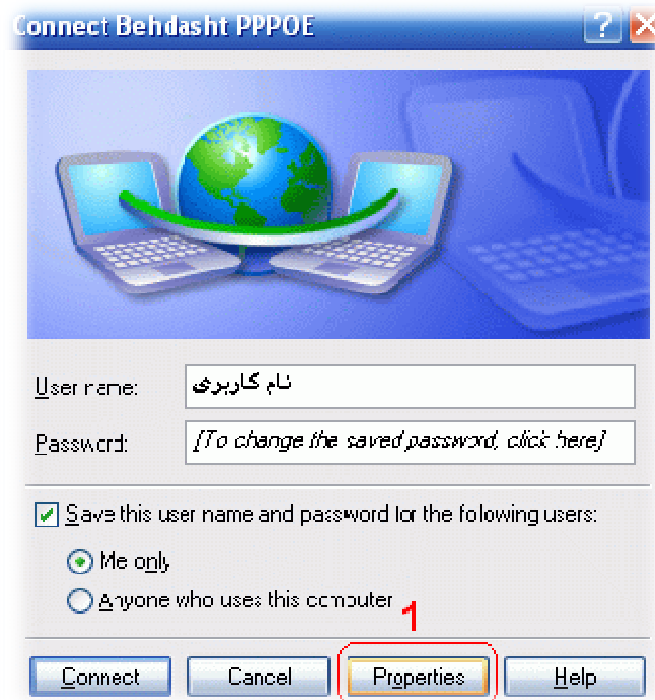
Connect Behdasht PPPOE

User name: نام کاربری

Password: [To change the saved password, click here]

Save this user name and password for the following users:

Me only

Anyone who uses this computer

1

Connect

Cancel

Properties

Help